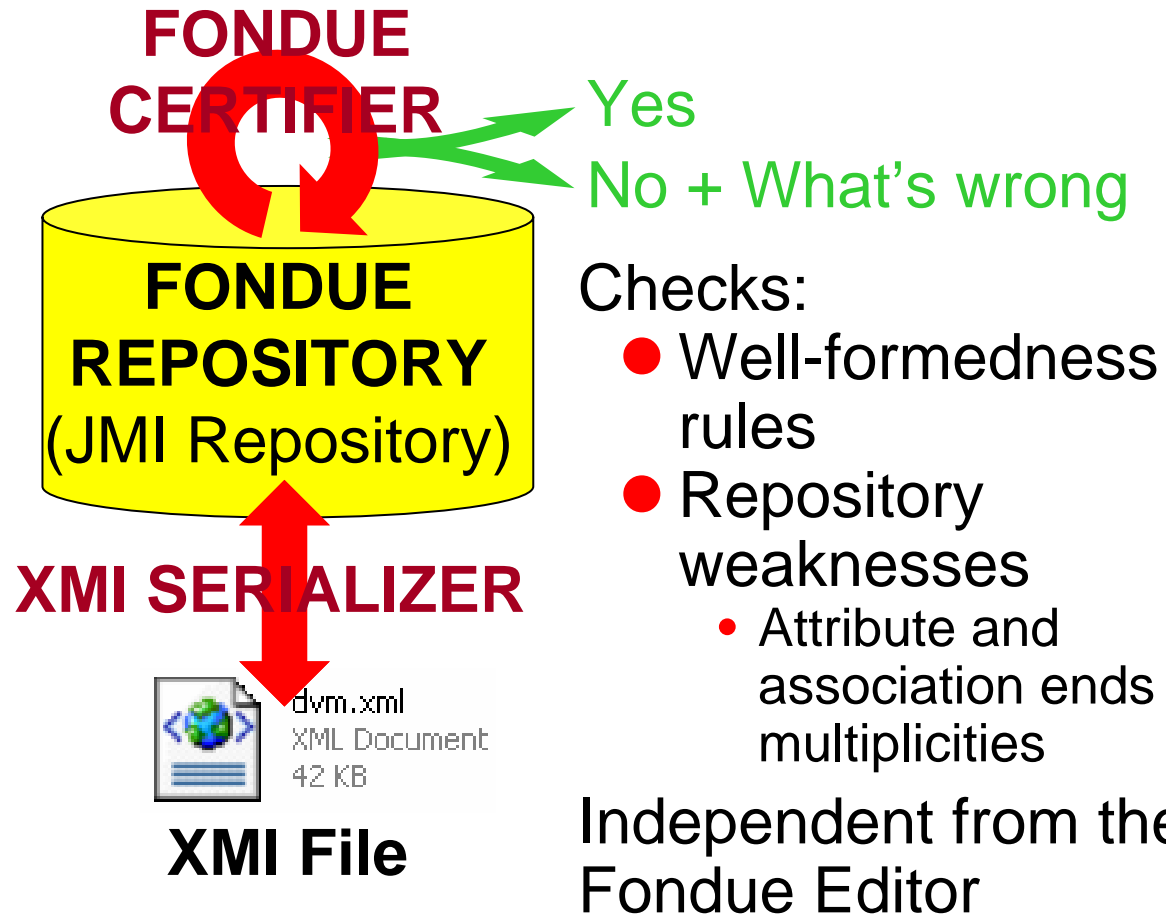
FONDUE CERTIFIER

Yes

No + What's wrong

FONDUE REPOSITORY (JMI Repository)

Checks:
- Well-formedness rules
- Repository weaknesses
  - Attribute and association ends multiplicities

XMI SERIALIZER

dvm.xml
XML Document
42 KB

XMI File

Independent from the Fondue Editor